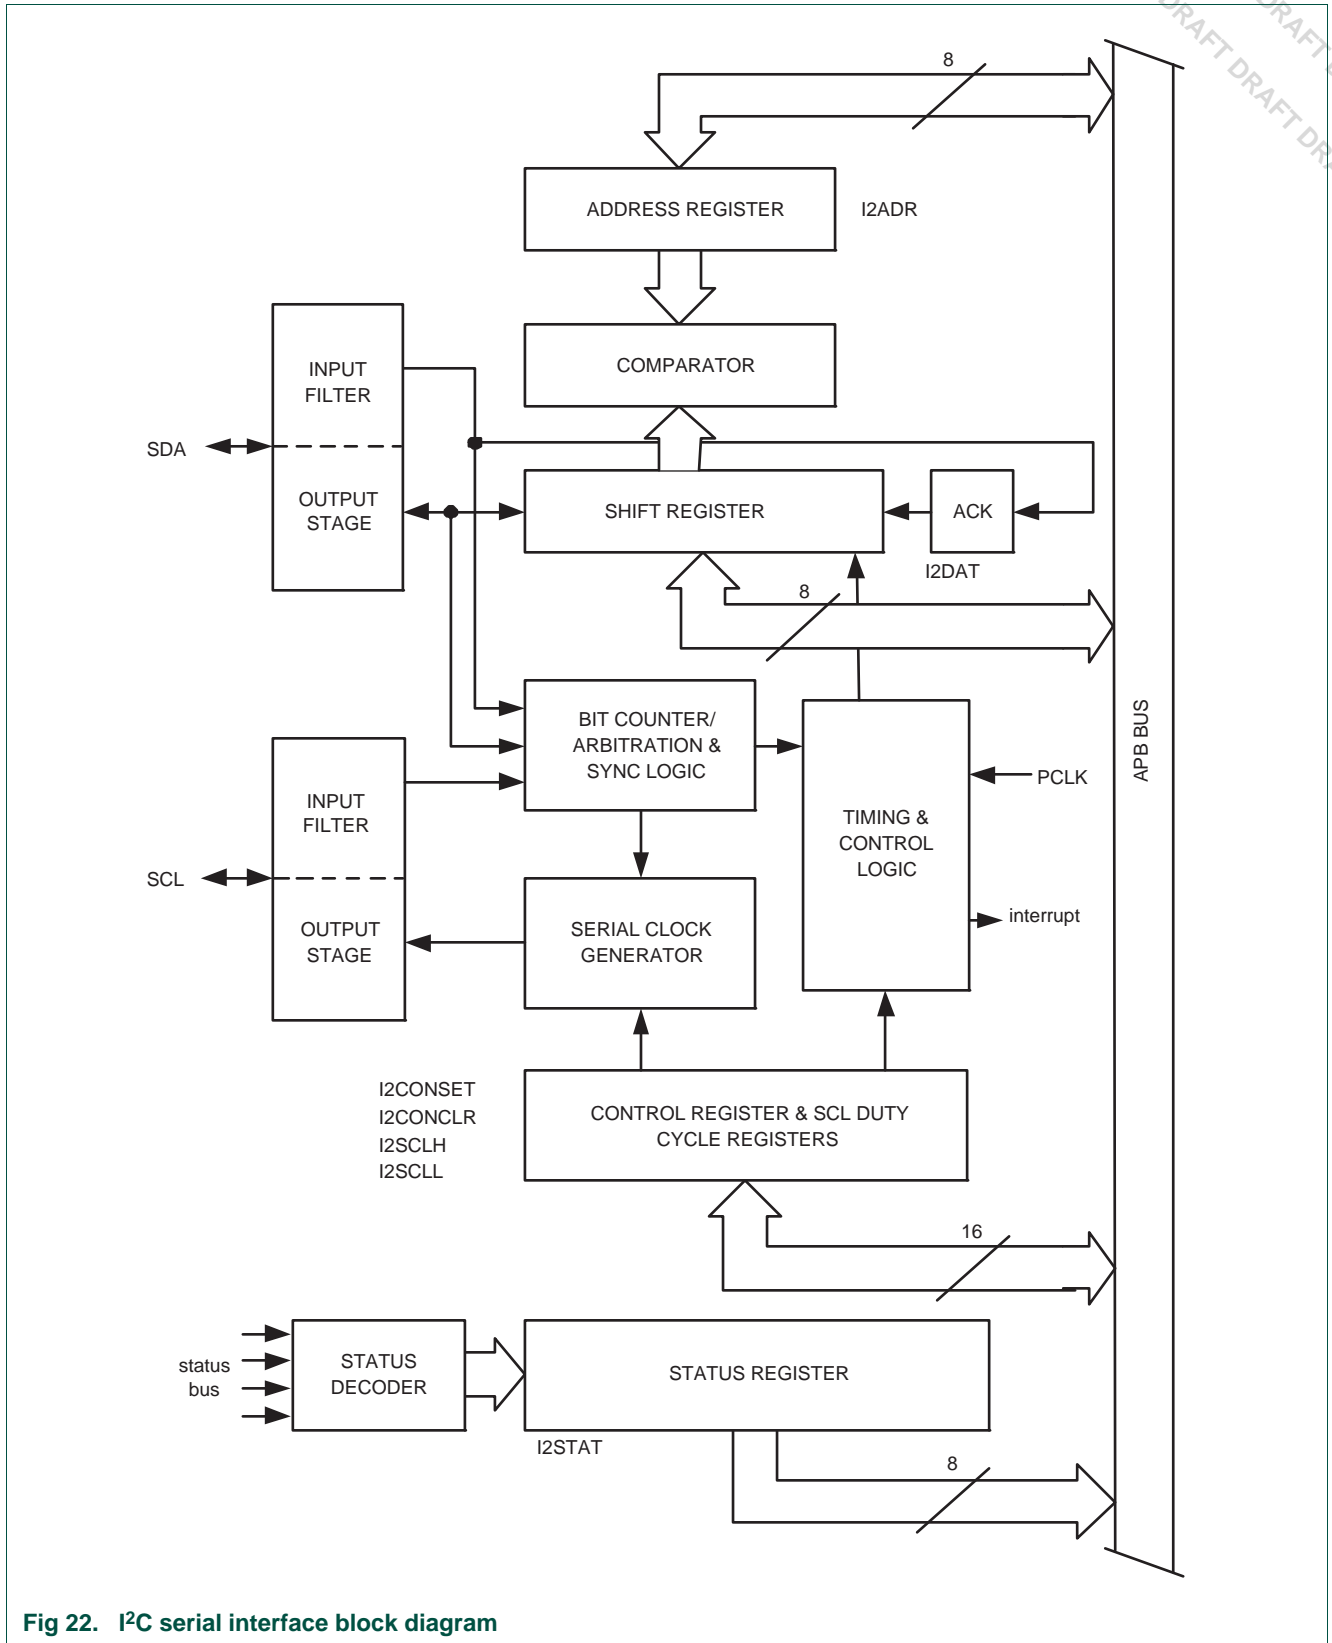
DRAFT DRAFT DRAFT DRAFT DR

8

ADDRESS REGISTER

I2ADR

COMPARATOR

INPUT FILTER

SDA

OUTPUT STAGE

SHIFT REGISTER

ACK

I2DAT

8

BIT COUNTER/ ARBITRATION & SYNC LOGIC

TIMING & CONTROL LOGIC

PCLK

APB BUS

INPUT FILTER

SCL

OUTPUT STAGE

SERIAL CLOCK GENERATOR

interrupt

I2CONSET
I2CONCLR
I2SCLH
I2SCLL

CONTROL REGISTER & SCL DUTY CYCLE REGISTERS

16

status bus

STATUS DECODER

STATUS REGISTER

I2STAT

8

Fig 22. I$^2$C serial interface block diagram